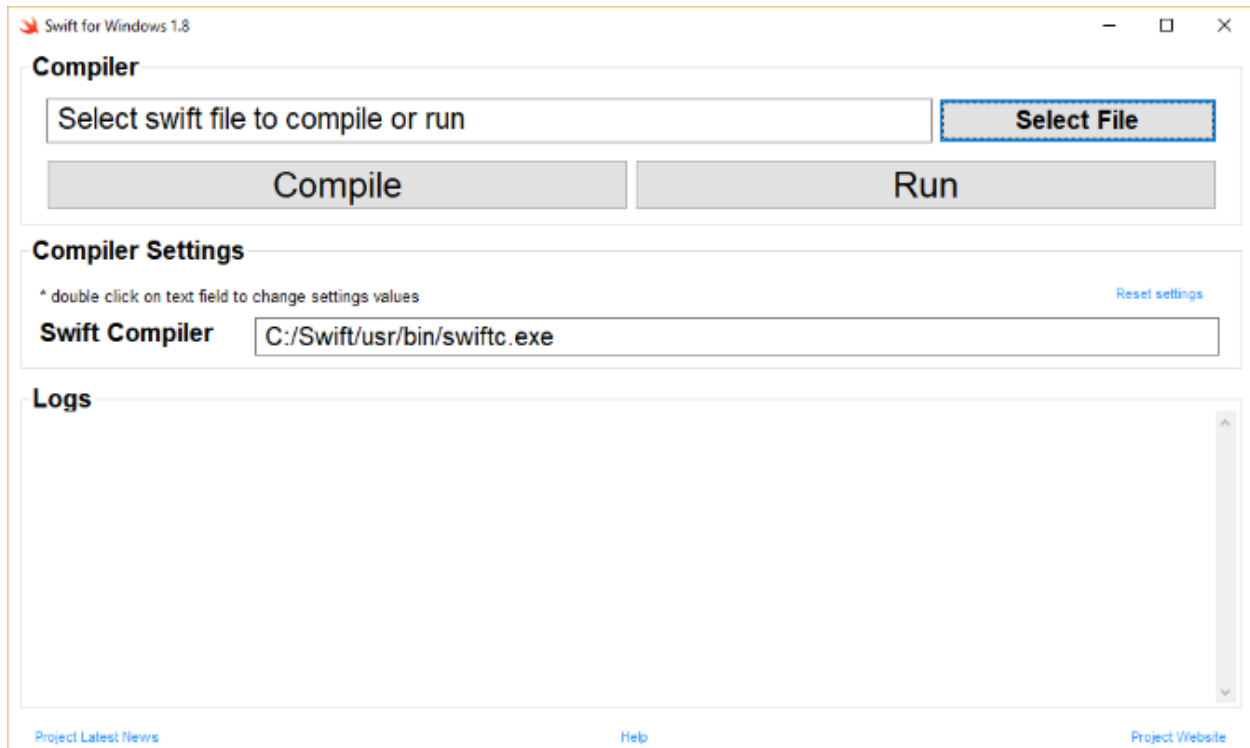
Swift for Windows 1.8

Compiler

Select swift file to compile or run

Select File

Compile

Run

Compiler Settings

* double click on text field to change settings values

Reset settings

Swift Compiler

C:/Swift/usr/bin/swiftc.exe

Logs

Project Latest News

Help

Project Website